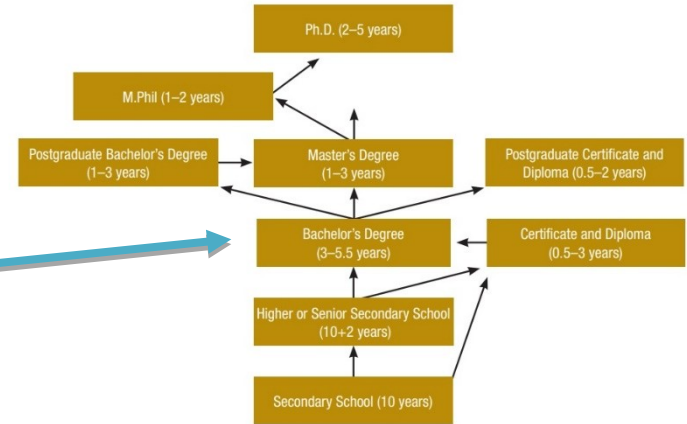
Ph.D. (2–5 years)

M.Phil (1–2 years)

Postgraduate Bachelor's Degree (1–3 years)

Master's Degree (1–3 years)

Postgraduate Certificate and Diploma (0.5–2 years)

Bachelor's Degree (3–5.5 years)

Certificate and Diploma (0.5–3 years)

Higher or Senior Secondary School (10+2 years)

Secondary School (10 years)